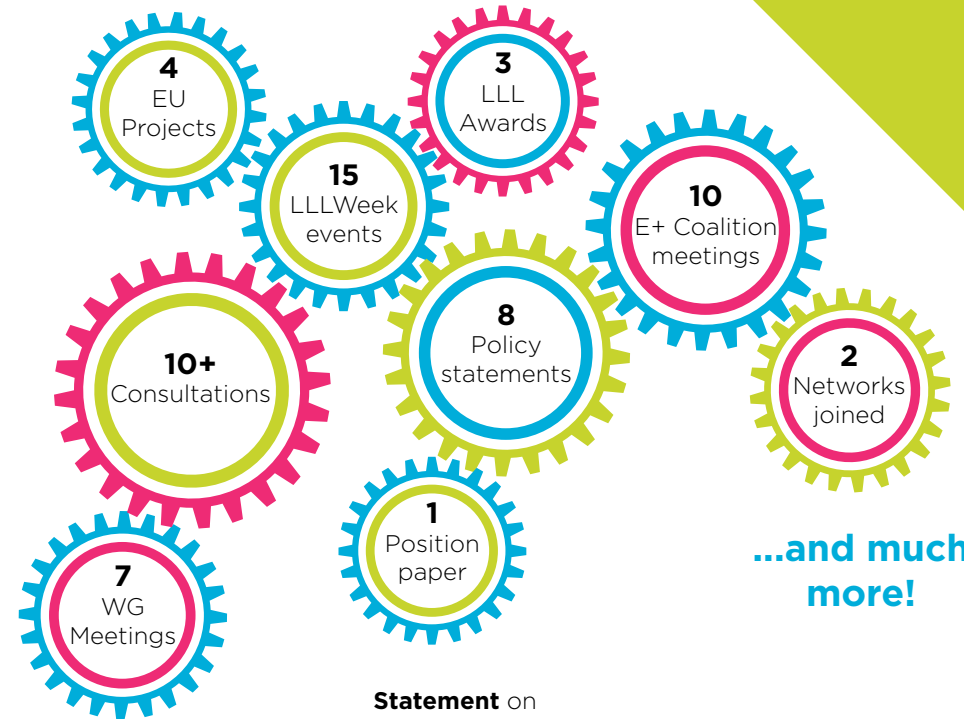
4
EU
Projects

3
LLL
Awards

15
LLLWeek
events

10
E+ Coalition
meetings

8
Policy
statements

10+
Consultations

2
Networks
joined

1
Position
paper

7
WG
Meetings

...and much
more!

**Statement** on